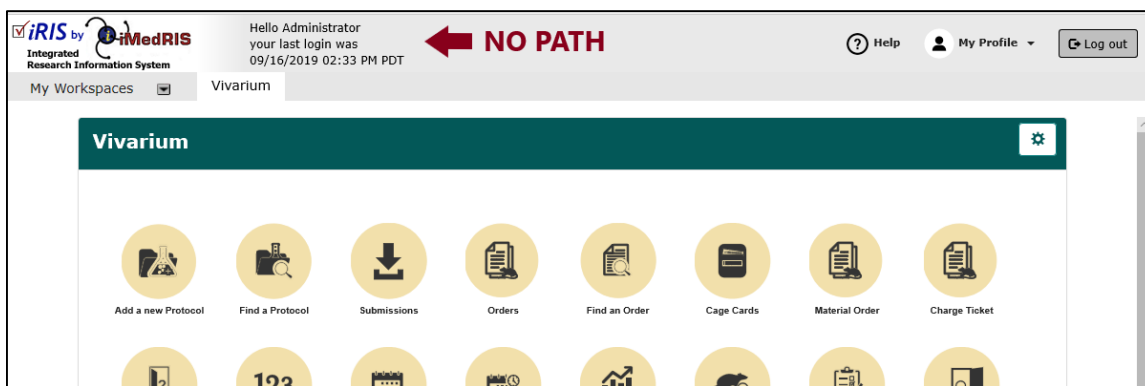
iRIS by iMedRIS
Integrated Research Information System

Hello Administrator
your last login was
09/16/2019 02:33 PM PDT

NO PATH

Help
My Profile
Log out

My Workspaces
Vivarium

Vivarium

Add a new Protocol
Find a Protocol
Submissions
Orders
Find an Order
Cage Cards
Material Order
Charge Ticket

123